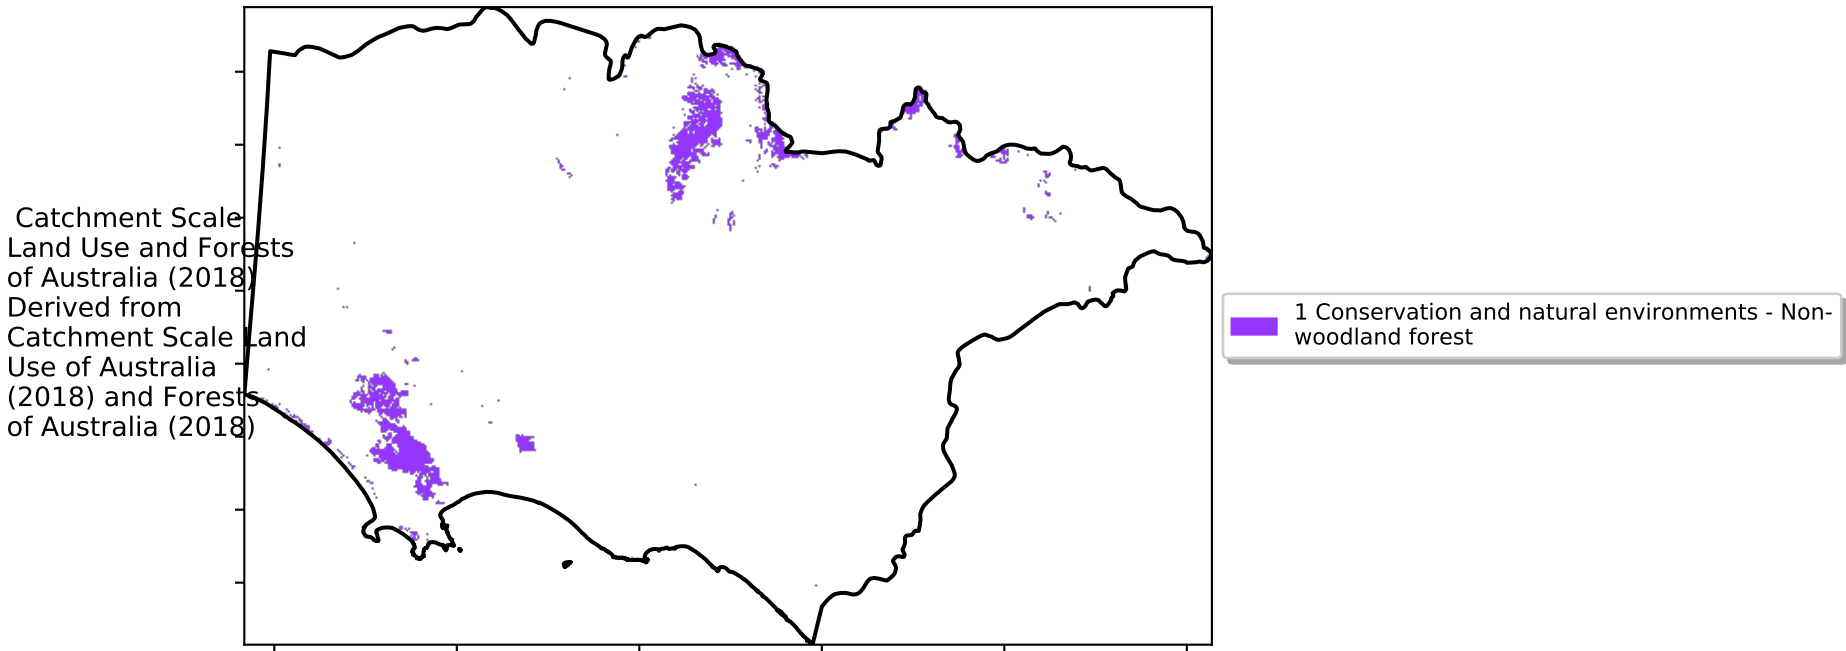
Catchment Scale Land Use and Forests of Australia (2018) Derived from Catchment Scale Land Use of Australia (2018) and Forests of Australia (2018)

1 Conservation and natural environments - Non-woodland forest